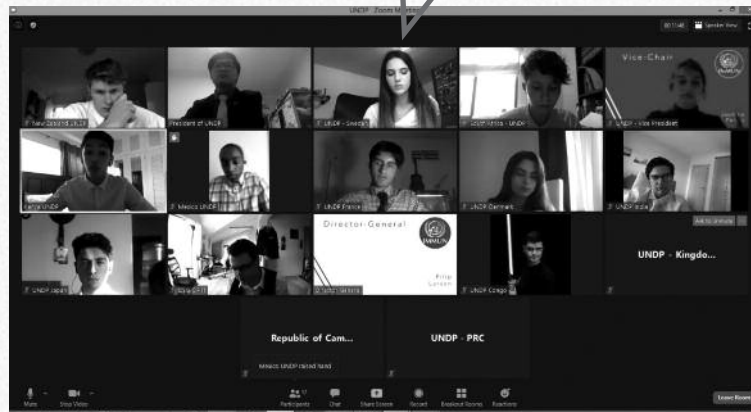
UNDP Zoom Meeting

Speaker View

New Zealand UNDP

President of UNDP

UNDP - Sweden

UNDP Africa - UNDP

Vice-Chair

UNDP - Vice President

Kenya UNDP

Mexico UNDP

UNDP France

UNDP Denmark

UNDP India

UNDP Japan

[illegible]

Director-General

Filip Larsen

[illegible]

UNDP Congo

UNDP - Kingdo...

Republic of Cam...

UNDP - PRC

Mexico UNDP raised hand

Mute

Stop Video

Participants

Chat

Share Screen

Record

Breakout Rooms

Reactions

Leave Room